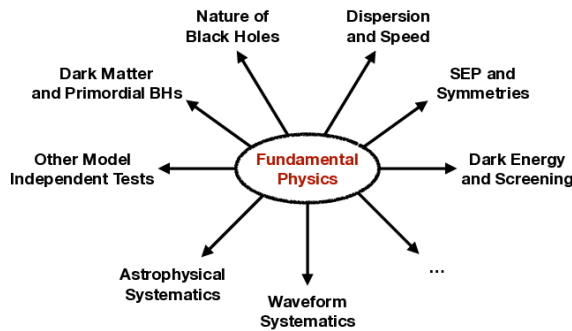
Nature of Black Holes

Dispersion and Speed

Dark Matter and Primordial BHs

SEP and Symmetries

Other Model Independent Tests

Fundamental Physics

Dark Energy and Screening

Astrophysical Systematics

Waveform Systematics

...